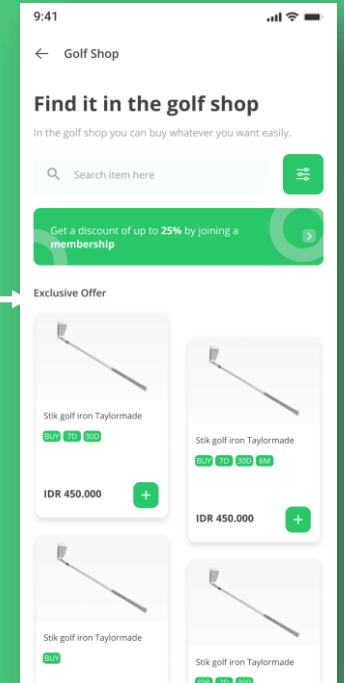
9:41

Golf Shop

Find it in the golf shop

In the golf shop you can buy whatever you want easily.

Search item here

Get a discount of up to **25%** by joining a **membership**

Exclusive Offer

Stik golf iron Taylormade

BUY 7D 30D

IDR 450.000

+

Stik golf iron Taylormade

BUY 7D 30D 6M

IDR 450.000

+

Stik golf iron Taylormade

BUY

Stik golf iron Taylormade

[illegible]